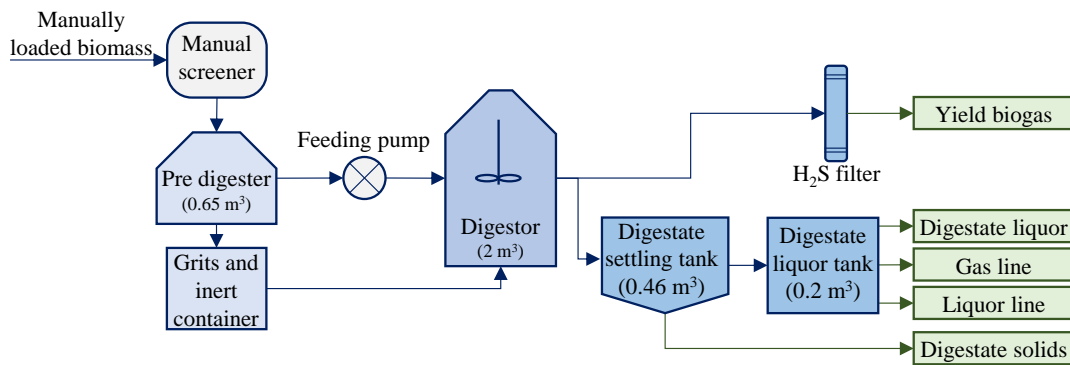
Manually loaded biomass

Manual screener

Pre digester (0.65 m$^3$)

Grits and inert container

Feeding pump

Digestor (2 m$^3$)

$H_2S$ filter

Yield biogas

Digestate settling tank (0.46 m$^3$)

Digestate liquor tank (0.2 m$^3$)

Digestate liquor

Gas line

Liquor line

Digestate solids